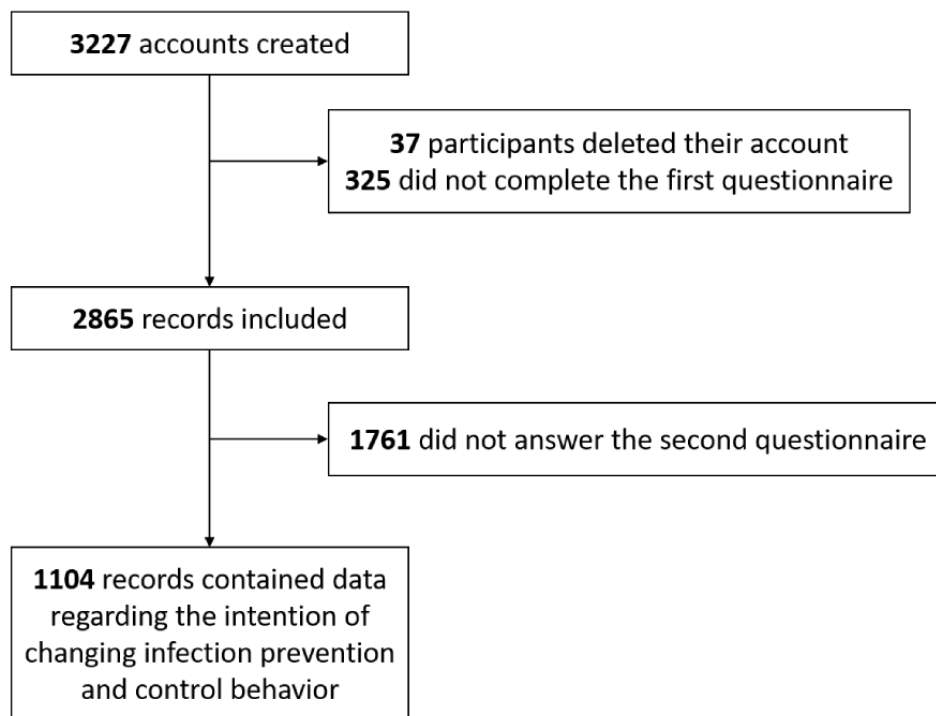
**3227** accounts created

**37** participants deleted their account
**325** did not complete the first questionnaire

**2865** records included

**1761** did not answer the second questionnaire

**1104** records contained data regarding the intention of changing infection prevention and control behavior